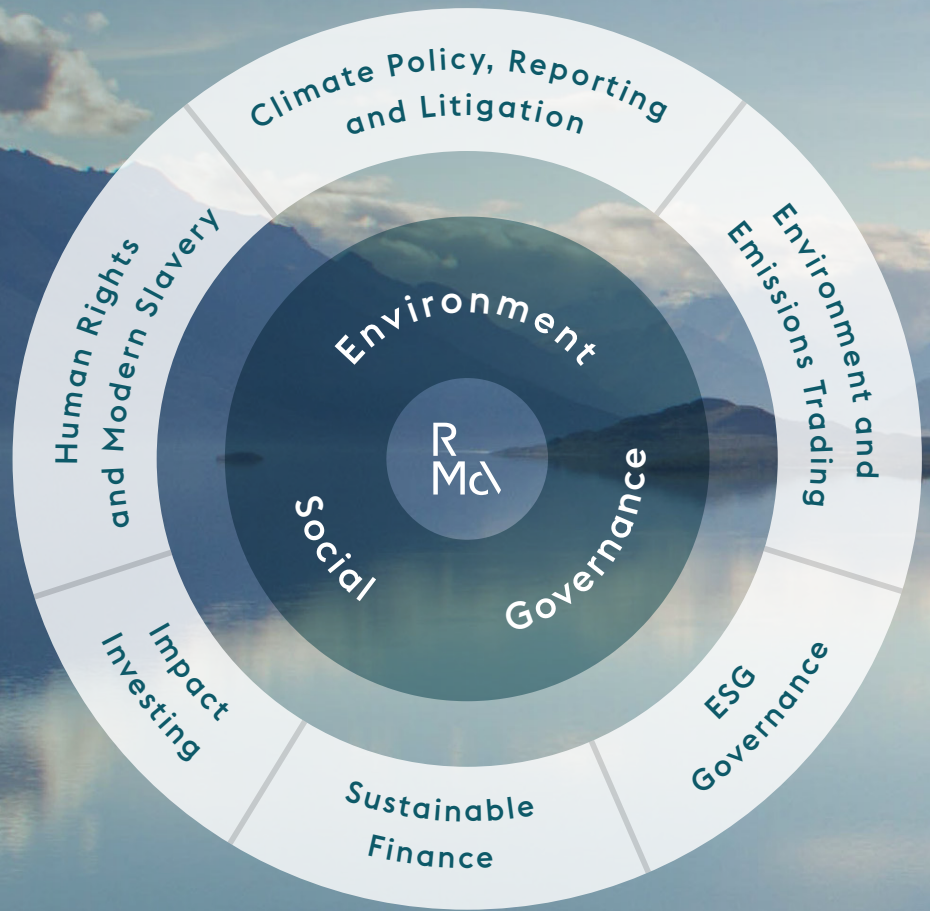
Climate Policy, Reporting and Litigation

Environment and Emissions Trading

ESG Governance

Sustainable Finance

Impact Investing

Human Rights and Modern Slavery

Environment

Governance

Social

R
Mc\